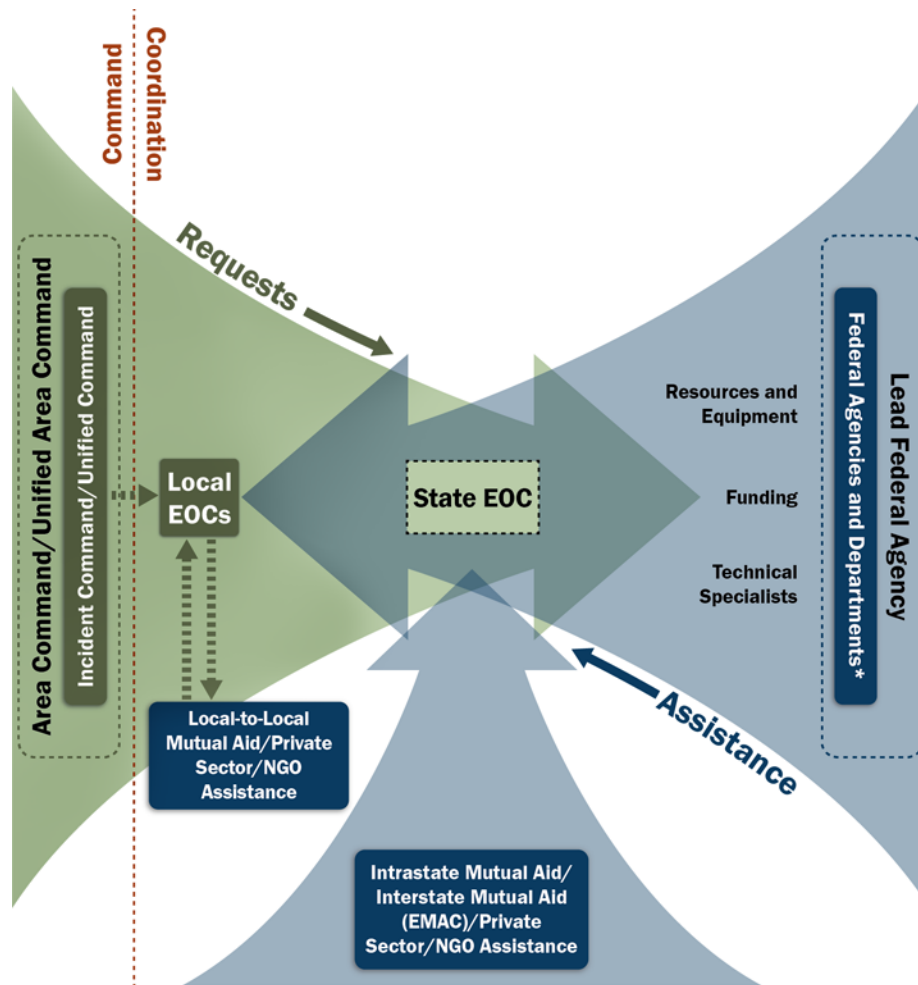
Command

Coordination

Requests

Area Command/Unified Area Command

Incident Command/Unified Command

Local EOCs

State EOC

Resources and Equipment

Funding

Technical Specialists

Lead Federal Agency

Federal Agencies and Departments*

Assistance

Local-to-Local Mutual Aid/Private Sector/NGO Assistance

Intrastate Mutual Aid/ Interstate Mutual Aid (EMAC)/Private Sector/NGO Assistance